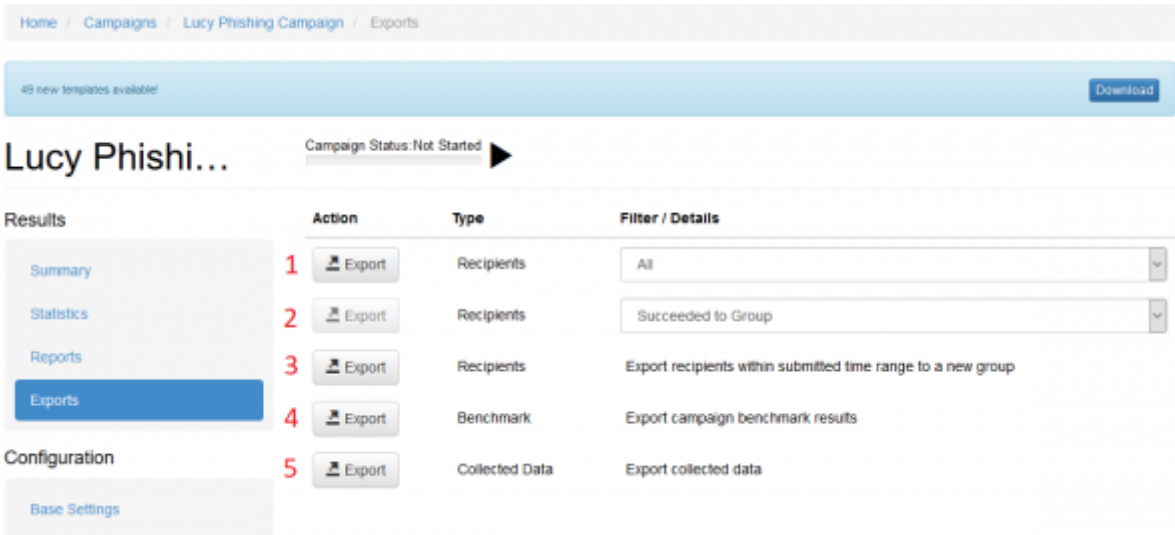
Home / Campaigns / Lucy Phishing Campaign / Exports

49 new templates available!

Download

Lucy Phishi…

Campaign Status:Not Started

Results

Summary

Statistics

Reports

Exports

Configuration

Base Settings

| | Action | Type | Filter / Details |
|---|---|---|---|
| 1 | Export | Recipients | All |
| 2 | Export | Recipients | Succeeded to Group |
| 3 | Export | Recipients | Export recipients within submitted time range to a new group |
| 4 | Export | Benchmark | Export campaign benchmark results |
| 5 | Export | Collected Data | Export collected data |